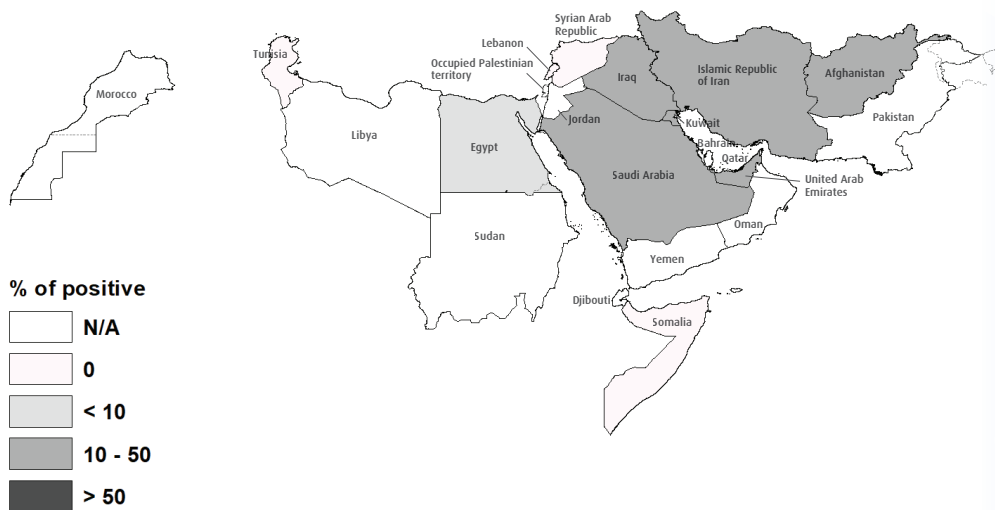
Morocco
Tunisia
Libya
Egypt
Sudan
Lebanon
Syrian Arab Republic
Occupied Palestinian territory
Jordan
Iraq
Islamic Republic of Iran
Afghanistan
Pakistan
Kuwait
Bahrain
Qatar
Saudi Arabia
United Arab Emirates
Oman
Yemen
Djibouti
Somalia

% of positive
N/A
0
< 10
10 - 50
> 50